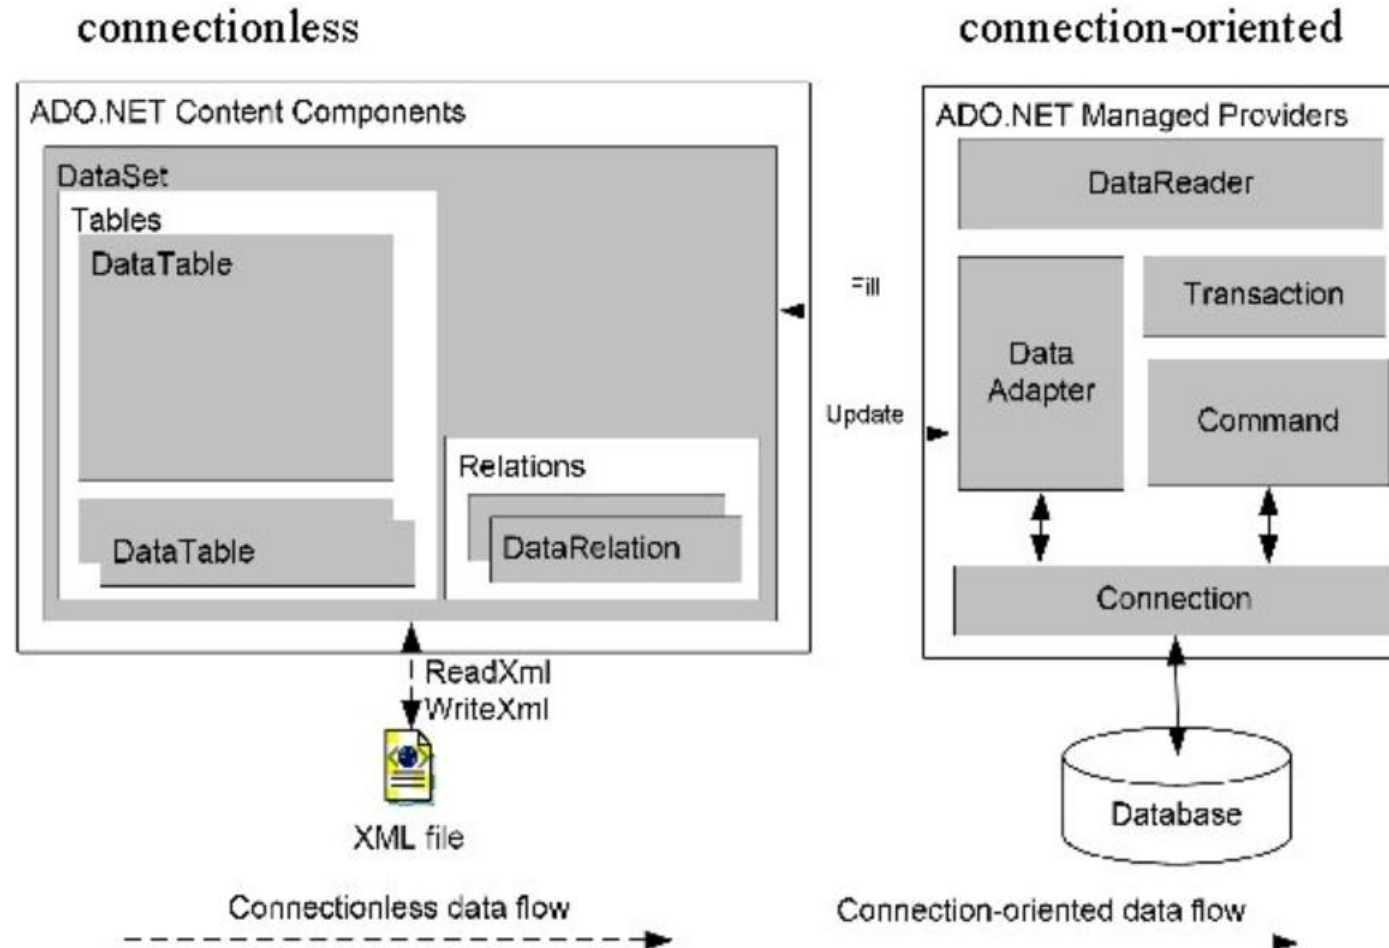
connectionless

connection-oriented

ADO.NET Content Components

DataSet

Tables

DataTable

DataTable

Relations

DataRelation

Fill

Update

ADO.NET Managed Providers

DataReader

Data Adapter

Transaction

Command

Connection

ReadXml

WriteXml

XML file

Database

Connectionless data flow

Connection-oriented data flow